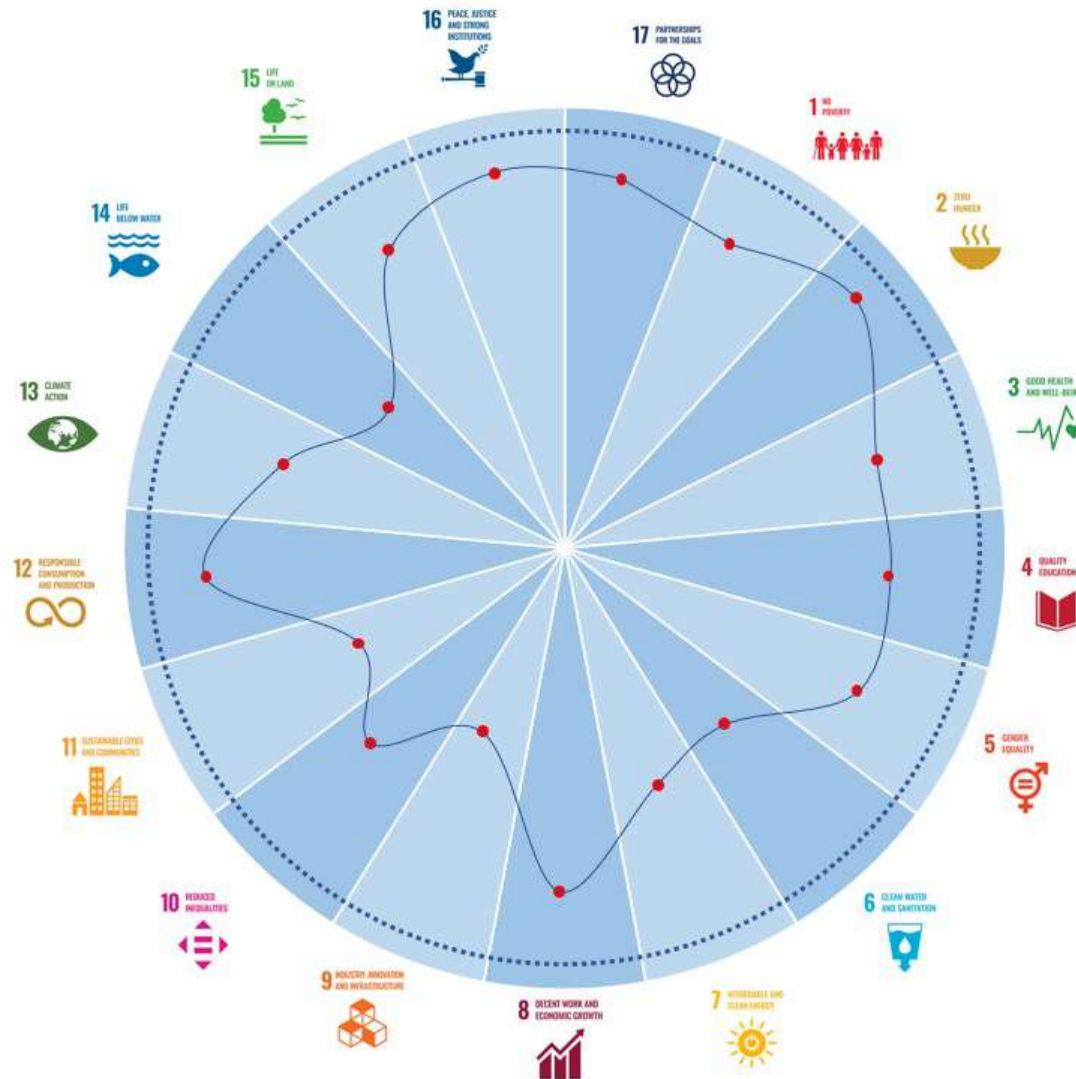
16 PEACE, JUSTICE AND STRONG INSTITUTIONS

17 PARTNERSHIPS FOR THE GOALS

15 LIFE ON LAND

1 NO POVERTY

14 LIFE BELOW WATER

2 ZERO HUNGER

3 GOOD HEALTH AND WELL-BEIN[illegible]

13 CLIMATE ACTION

12 RESPONSIBLE CONSUMPTION AND PRODUCTION

4 QUALITY EDUCATION

11 SUSTAINABLE CITIES AND COMMUNITIES

5 GENDER EQUALITY

6 CLEAN WATER AND SANITATION

10 REDUCED INEQUALITIES

9 INDUSTRY, INNOVATION AND INFRASTRUCTURE

8 DECENT WORK AND ECONOMIC GROWTH

7 AFFORDABLE AND CLEAN ENERGY